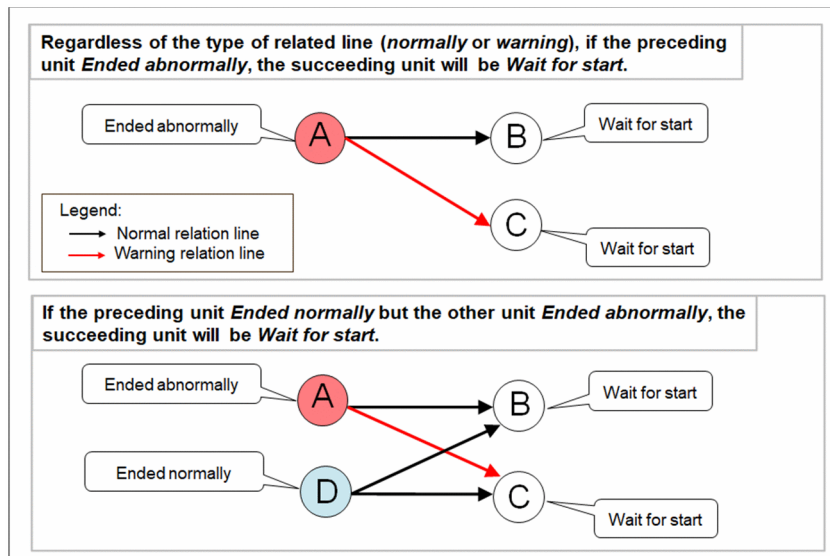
Regardless of the type of related line (*normally* or *warning*), if the preceding unit *Ended abnormally*, the succeeding unit will be *Wait for start*.

Ended abnormally

A

B

Wait for start

C

Wait for start

Legend:
Normal relation line
Warning relation line

If the preceding unit *Ended normally* but the other unit *Ended abnormally*, the succeeding unit will be *Wait for start*.

Ended abnormally

A

B

Wait for start

Ended normally

D

C

Wait for start